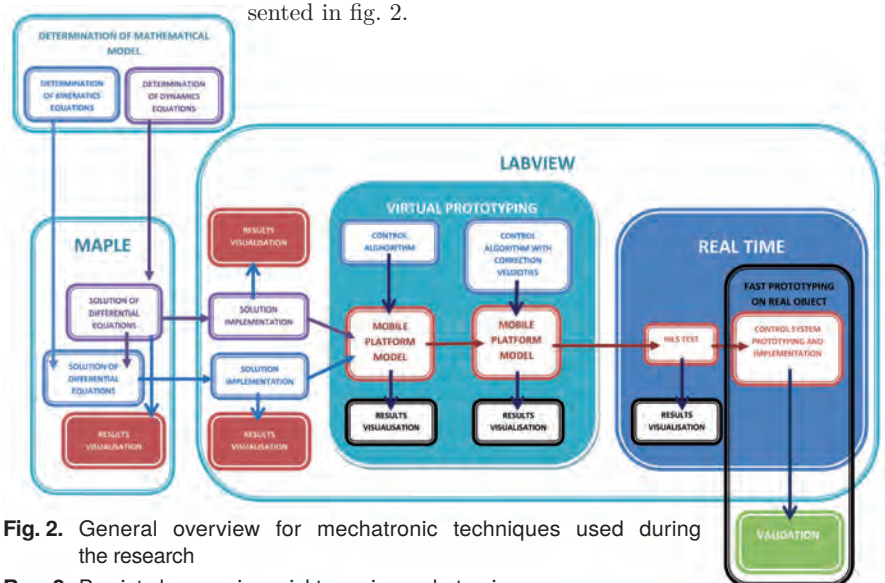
sented in fig. 2.

DETERMINATION OF MATHEMATICAL MODEL

DETERMINATION OF KINEMATICS EQUATIONS

DETERMINATION OF DYNAMICS EQUATIONS

LABVIEW

MAPLE

RESULTS VISUALISATION

VIRTUAL PROTOTYPING

CONTROL ALGORITHM

CONTROL ALGORITHM WITH CORRECTION VELOCITIES

REAL TIME

FAST PROTOTYPING ON REAL OBJECT

SOLUTION OF DIFFERENTIAL EQUATIONS

SOLUTION IMPLEMENTATION

MOBILE PLATFORM MODEL

MOBILE PLATFORM MODEL

HILS TEST

CONTROL SYSTEM PROTOTYPING AND IMPLEMENTATION

SOLUTION OF DIFFERENTIAL EQUATIONS

SOLUTION IMPLEMENTATION

RESULTS VISUALISATION

RESULTS VISUALISATION

RESULTS VISUALISATION

RESULTS VISUALISATION

RESULTS VISUALISATION

VALIDATION

Fig. 2. General overview for mechatronic techniques used during the research